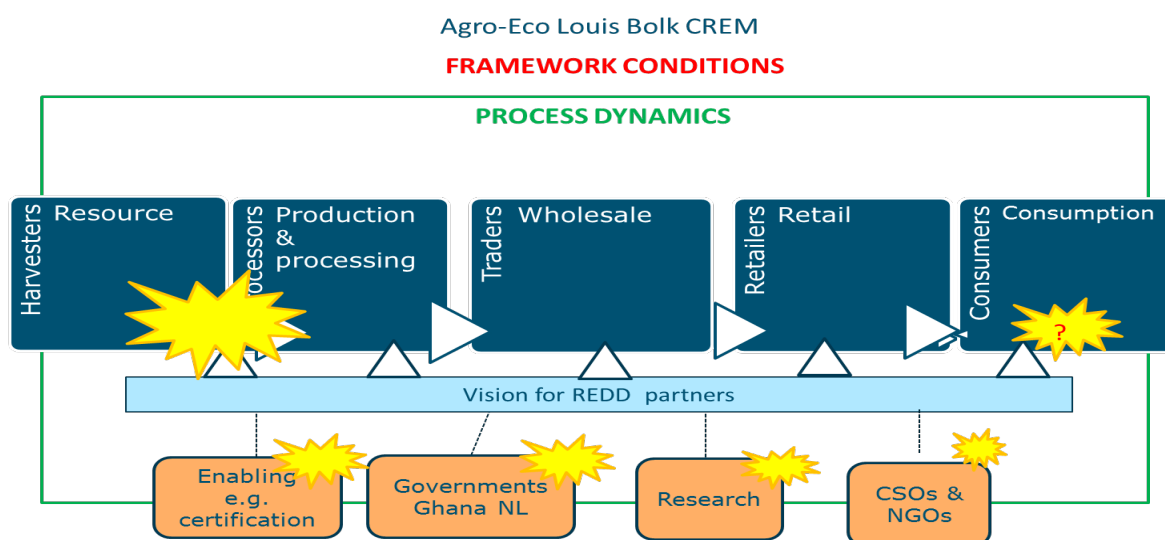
Agro-Eco Louis Bolk CREM

FRAMEWORK CONDITIONS

PROCESS DYNAMICS

Harvesters Resource

ocessors Production & processing

Traders Wholesale

Retailers Retail

Consumers Consumption

?

Vision for REDD partners

Enabling e.g. certification

Governments Ghana NL

Research

CSOs & NGOs